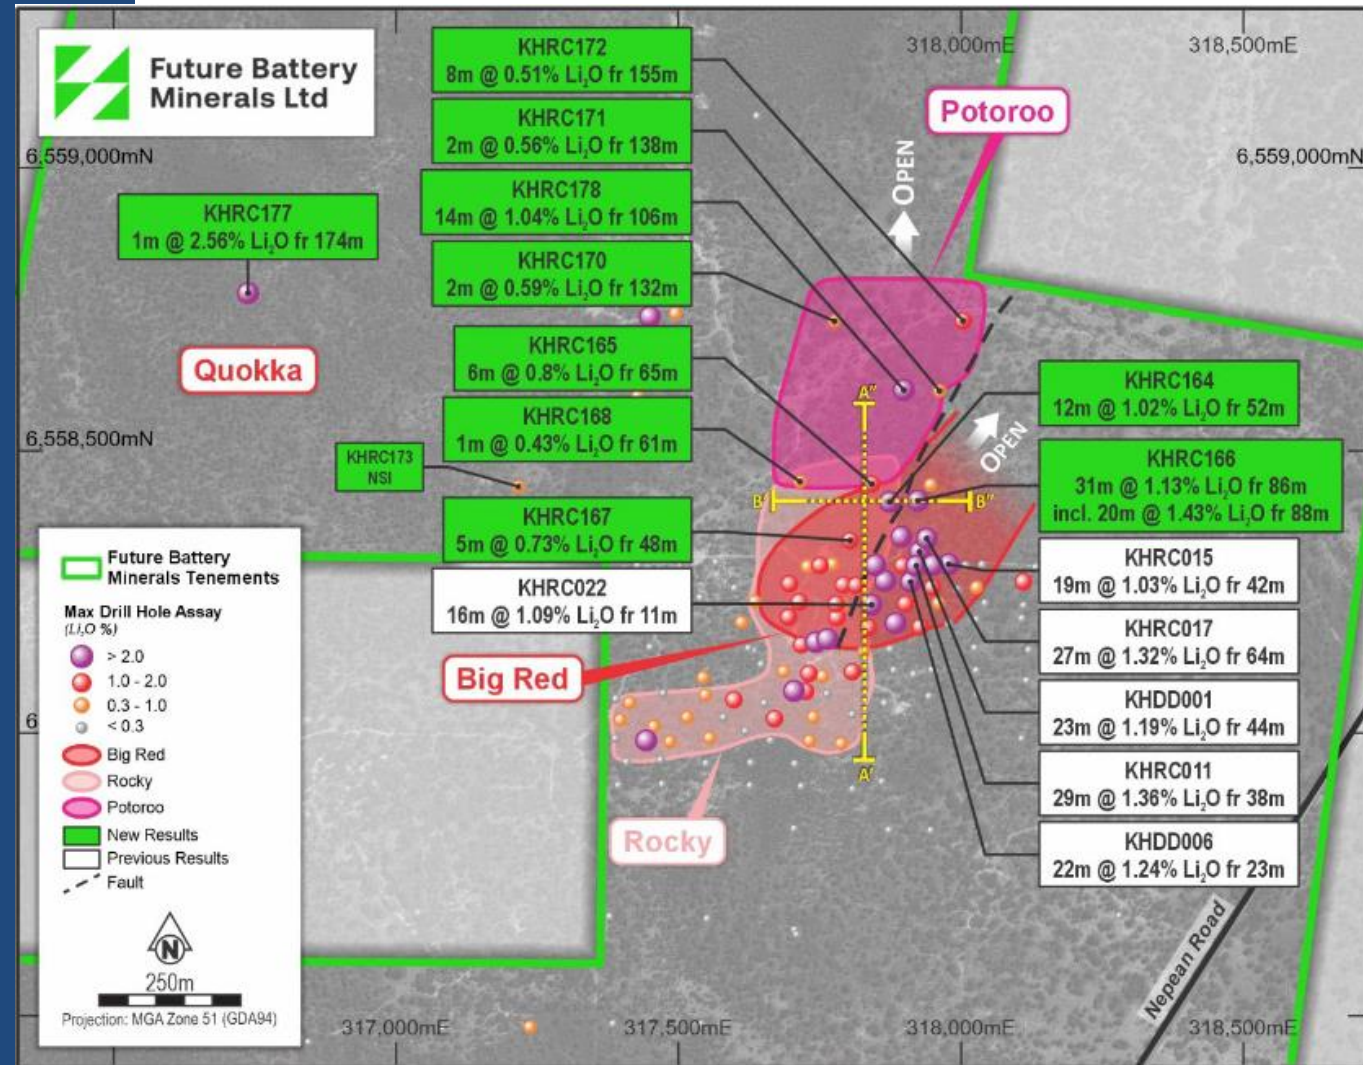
Future Battery Minerals Ltd

318,000mE
318,500mE

6,559,000mN
6,559,000mN

KHRC172
8m @ 0.51% $Li_2O$ fr 155m

KHRC171
2m @ 0.56% $Li_2O$ fr 138m

KHRC178
14m @ 1.04% $Li_2O$ fr 106m

KHRC170
2m @ 0.59% $Li_2O$ fr 132m

KHRC177
1m @ 2.56% $Li_2O$ fr 174m

Potoroo

OPEN

Quokka

KHRC165
6m @ 0.8% $Li_2O$ fr 65m

KHRC168
1m @ 0.43% $Li_2O$ fr 61m

6,558,500mN

KHRC173
NSI

KHRC164
12m @ 1.02% $Li_2O$ fr 52m

OPEN

KHRC166
31m @ 1.13% $Li_2O$ fr 86m
incl. 20m @ 1.43% $Li_2O$ fr 88m

A''
B'
B''
A'

KHRC167
5m @ 0.73% $Li_2O$ fr 48m

KHRC022
16m @ 1.09% $Li_2O$ fr 11m

KHRC015
19m @ 1.03% $Li_2O$ fr 42m

KHRC017
27m @ 1.32% $Li_2O$ fr 64m

KHDD001
23m @ 1.19% $Li_2O$ fr 44m

KHRC011
29m @ 1.36% $Li_2O$ fr 38m

KHDD006
22m @ 1.24% $Li_2O$ fr 23m

Big Red

Rocky

Future Battery Minerals Tenements
Max Drill Hole Assay
($Li_2O$ %)
> 2.0
1.0 - 2.0
0.3 - 1.0
< 0.3
Big Red
Rocky
Potoroo
New Results
Previous Results
Fault

6

N
250m
Projection: MGA Zone 51 (GDA94)

317,000mE
317,500mE
318,000mE
318,500mE

Nepean Road